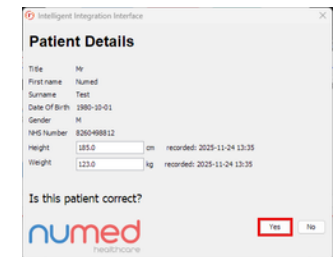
Intelligent Integration Interface

Patient Details

| | |
|---|---|
| Title | Mr |
| First name | Numed |
| Surname | Test |
| Date Of Birth | 1980-10-01 |
| Gender | M |
| NHS Number | 8260498812 |
| Height | 185.0 cm recorded: 2025-11-24 13:35 |
| Weight | 123.0 kg recorded: 2025-11-24 13:35 |

Is this patient correct?

numed
healthcare

Yes No